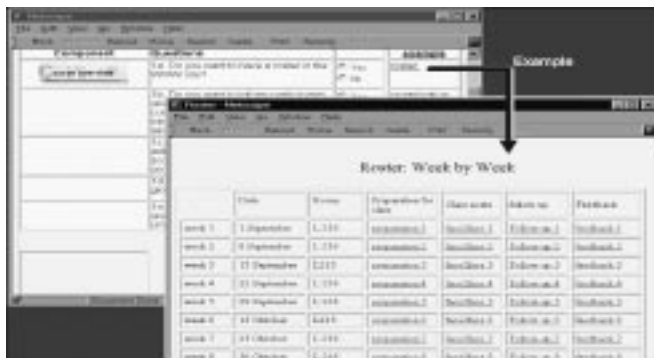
Netscape

File Edit View Go Window Help

Back Reload Home Search Guide Print Security

Component

Question

Answer

Create Roster

1a. Do you want to make a roster of the weekly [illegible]?

Yes

No

Example

Roster - Netscape

File Edit View Go Window Help

Back Reload Home Search Guide Print Security

Roster: Week by Week

| | Date | Room | Preparation for class | Class notes | Follow up | Feedback |
|---|---|---|---|---|---|---|
| week 1 | 1 September | L 116 | preparation 1 | classNotes 1 | Follow up 1 | feedback 1 |
| week 2 | 8 September | L 116 | preparation 2 | classNotes 2 | Follow up 2 | feedback 2 |
| week 3 | 15 September | L215 | preparation 3 | classNotes 3 | Follow up 3 | feedback 3 |
| week 4 | 22 September | L 116 | preparation 4 | classNotes 4 | Follow up 4 | feedback 4 |
| week 5 | 29 September | L 116 | preparation 5 | classNotes 5 | Follow up 5 | feedback 5 |
| week 6 | 6 October | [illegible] | preparation 6 | classNotes 6 | Follow up 6 | feedback 6 |
| week 7 | 13 October | L 116 | preparation 7 | classNotes 7 | Follow up 7 | feedback 7 |
| week 8 | 20 October | L 116 | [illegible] | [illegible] | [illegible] | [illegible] |